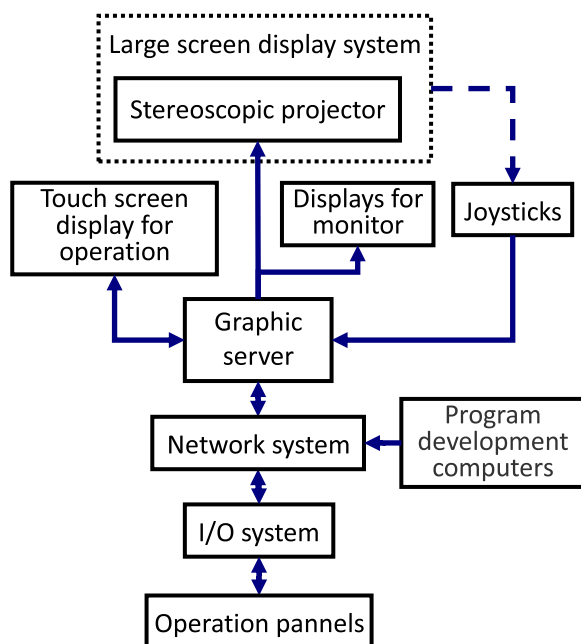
Large screen display system

Stereoscopic projector

Touch screen display for operation

Displays for monitor

Joysticks

Graphic server

Network system

Program development computers

I/O system

Operation pannels